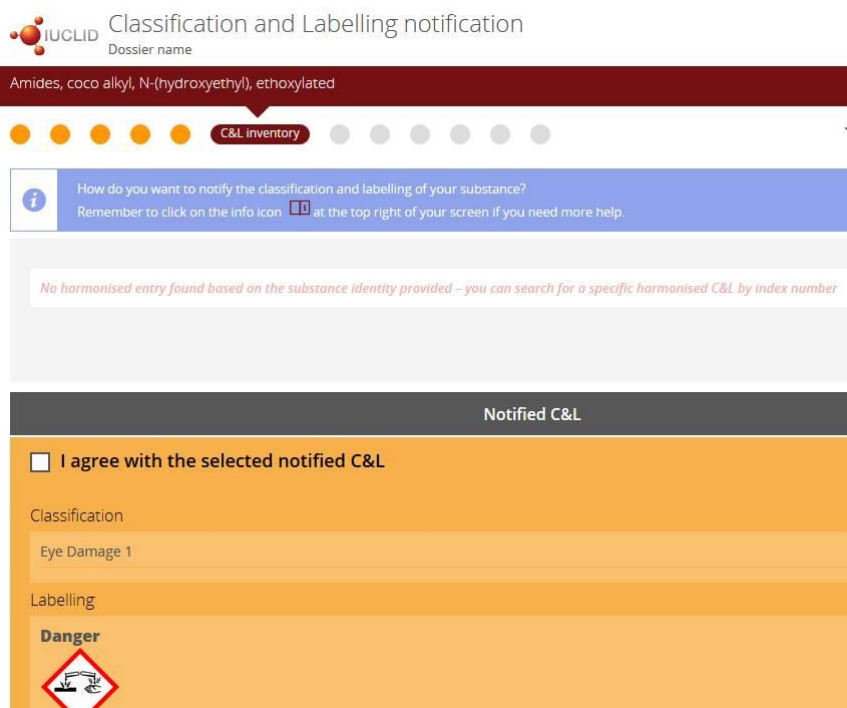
IUCLID Classification and Labelling notification
Dossier name

Amides, coco alkyl, N-(hydroxyethyl), ethoxylated

C&L inventory

How do you want to notify the classification and labelling of your substance?
Remember to click on the info icon at the top right of your screen if you need more help.

No harmonised entry found based on the substance identity provided – you can search for a specific harmonised C&L by index number

Notified C&L

I agree with the selected notified C&L

Classification

Eye Damage 1

Labelling

Danger